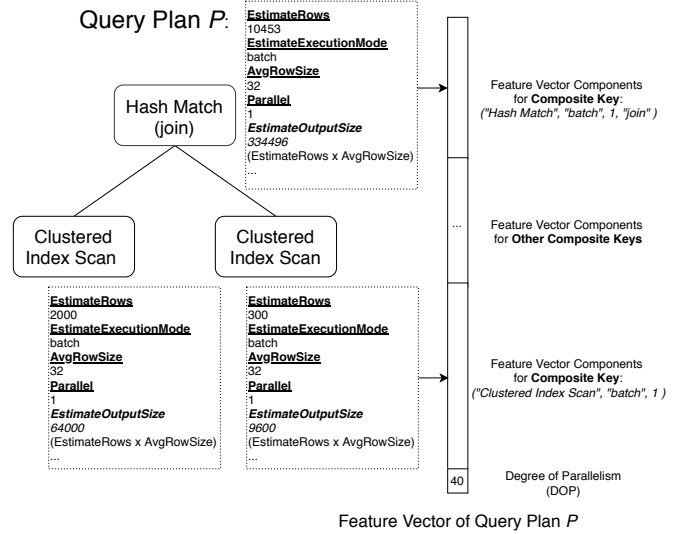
Query Plan *P*:

EstimateRows
10453
EstimateExecutionMode
batch
AvgRowSize
32
Parallel
1
*EstimateOutputSize*
*334496*
(EstimateRows x AvgRowSize)
...

Hash Match
(join)

Clustered Index Scan

Clustered Index Scan

EstimateRows
2000
EstimateExecutionMode
batch
AvgRowSize
32
Parallel
1
*EstimateOutputSize*
*64000*
(EstimateRows x AvgRowSize)
...

EstimateRows
300
EstimateExecutionMode
batch
AvgRowSize
32
Parallel
1
*EstimateOutputSize*
*9600*
(EstimateRows x AvgRowSize)
...

Feature Vector Components for **Composite Key**: *("Hash Match", "batch", 1, "join" )*

...

Feature Vector Components for **Other Composite Keys**

Feature Vector Components for **Composite Key**: *("Clustered Index Scan", "batch", 1 )*

40

Degree of Parallelism (DOP)

Feature Vector of Query Plan *P*